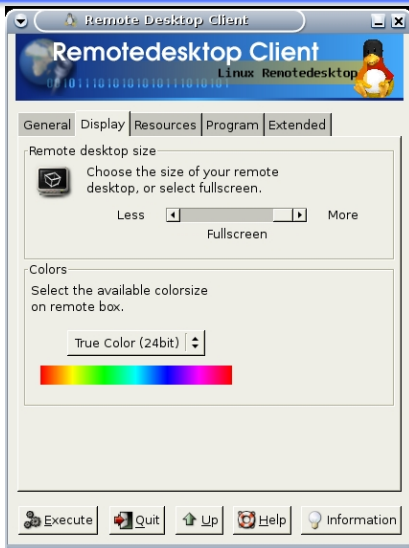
Remote Desktop Client

Remotedesktop Client
0101110101010101101010
Linux Remotedesktop

General | Display | Resources | Program | Extended

Remote desktop size

Choose the size of your remote desktop, or select fullscreen.

Less More

Fullscreen

Colors

Select the available colorsize on remote box.

True Color (24bit)

Execute | Quit | Up | Help | Information